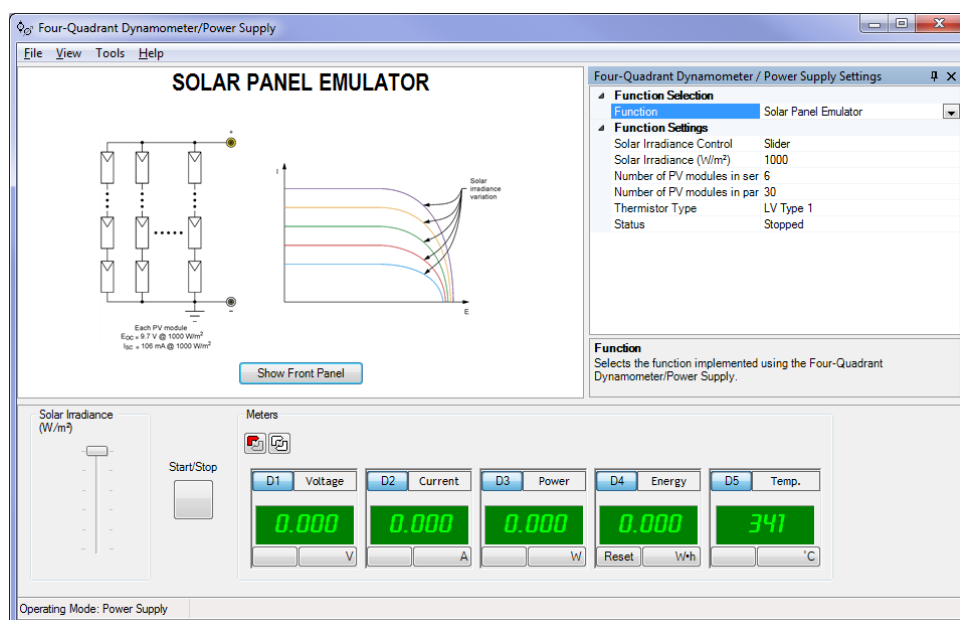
Four-Quadrant Dynamometer/Power Supply

File View Tools Help

SOLAR PANEL EMULATOR

+

-

I

Solar irradiance variation

E

Each PV module
$E_{OC}$ = 9.7 V @ 1000 W/m²
$I_{SC}$ = 106 mA @ 1000 W/m²

Show Front Panel

Four-Quadrant Dynamometer / Power Supply Settings

Function Selection

| Function | Solar Panel Emulator |
|---|---|

Function Settings

| Solar Irradiance Control | Slider |
|---|---|
| Solar Irradiance (W/m²) | 1000 |
| Number of PV modules in ser | 6 |
| Number of PV modules in par | 30 |
| Thermistor Type | LV Type 1 |
| Status | Stopped |

Function
Selects the function implemented using the Four-Quadrant Dynamometer/Power Supply.

Solar Irradiance (W/m²)

Start/Stop

Meters

| D1 Voltage | D2 Current | D3 Power | D4 Energy | D5 Temp. |
|---|---|---|---|---|
| 0.000 | 0.000 | 0.000 | 0.000 | 34.1 |
| V | A | W | Reset W•h | °C |

Operating Mode: Power Supply